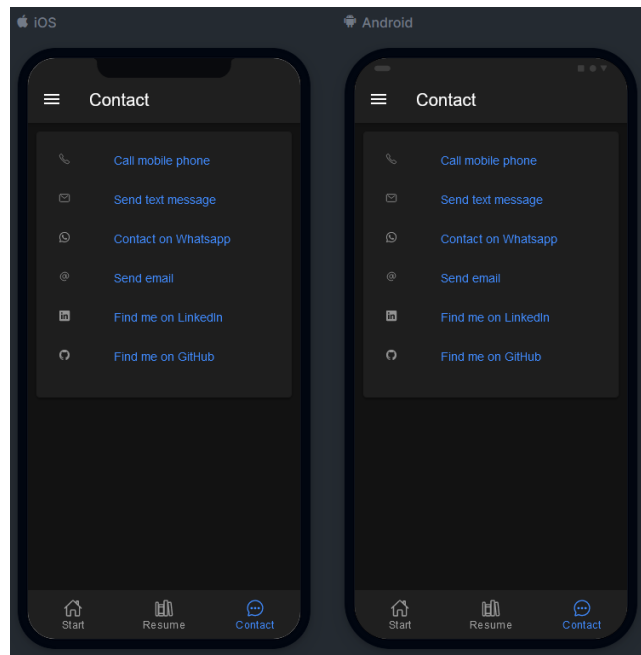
iOS

Contact

Call mobile phone
Send text message
Contact on Whatsapp
Send email
Find me on LinkedIn
Find me on GitHub

Start Resume Contact

Android

Contact

Call mobile phone
Send text message
Contact on Whatsapp
Send email
Find me on LinkedIn
Find me on GitHub

Start Resume Contact